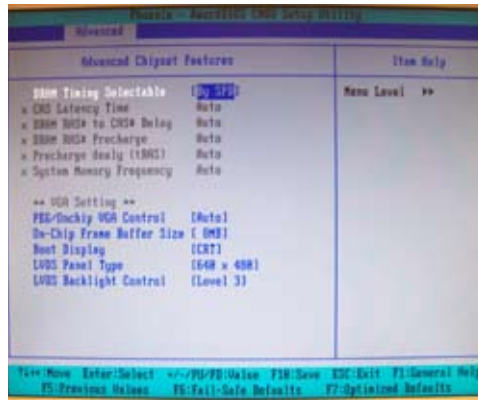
Phoenix - AwardBIOS CMOS Setup Utility
Advanced

Advanced Chipset Features

Item Help

DRAM Timing Selectable [By SPD]
x CAS Latency Time Auto
x DRAM RAS# to CAS# Delay Auto
x DRAM RAS# Precharge Auto
x Precharge dealy (tRAS) Auto
x System Memory Frequency Auto

Menu Level ▸▸

** VGA Setting **
PEG/Onchip VGA Control [Auto]
On-Chip Frame Buffer Size [ 8MB]
Boot Display [CRT]
LVDS Panel Type [640 x 480]
LVDS Backlight Control [Level 3]

↑↓→←:Move Enter:Select +/-/PU/PD:Value F10:Save ESC:Exit F1:General Help
F5:Previous Values F6:Fail-Safe Defaults F7:Optimized Defaults